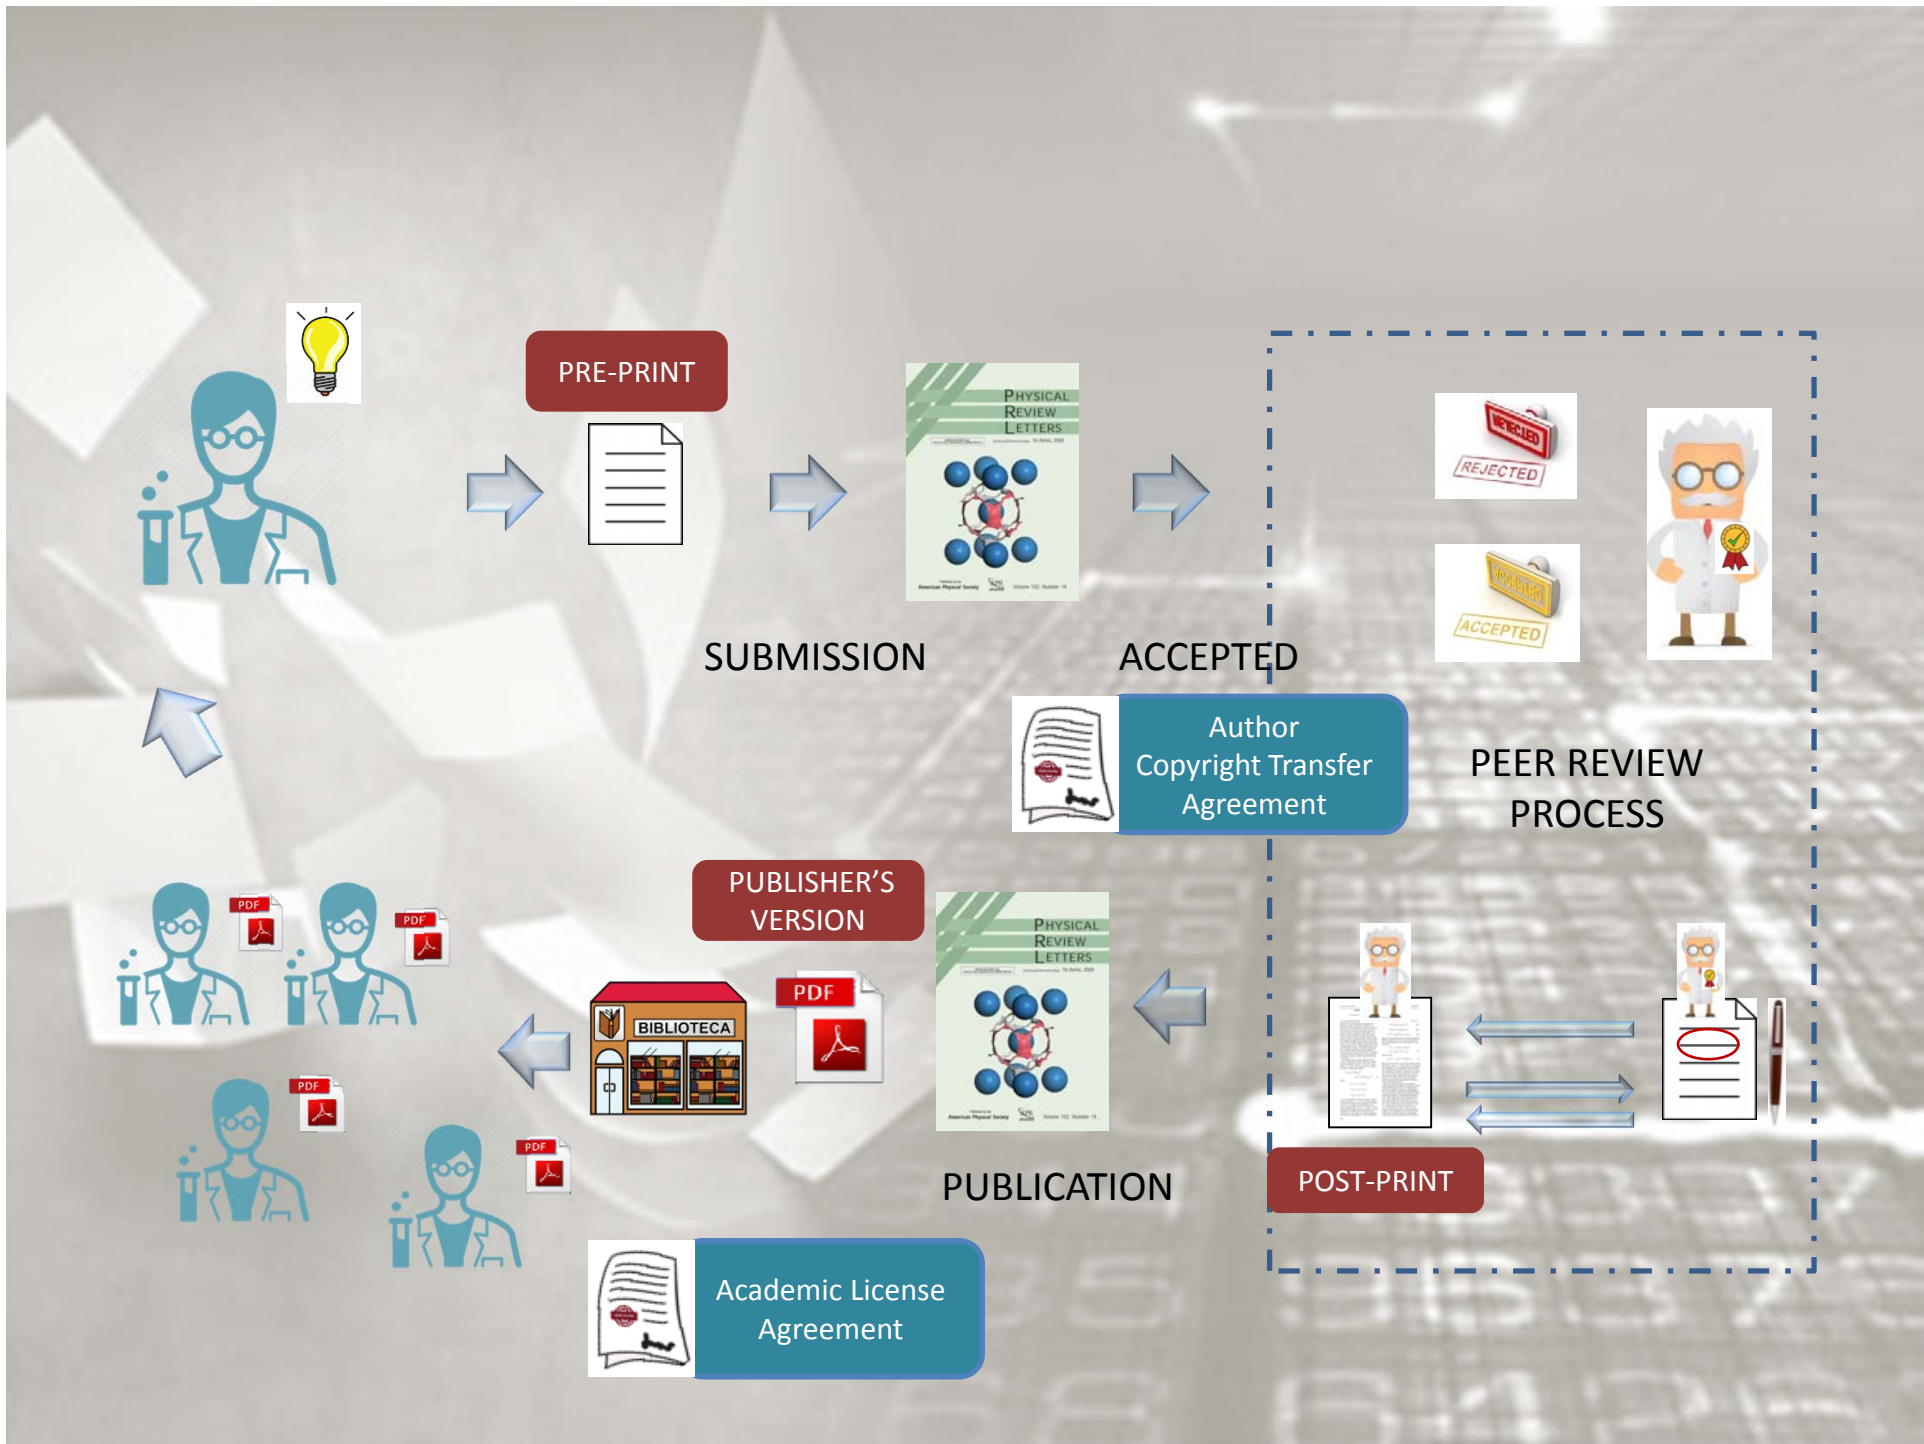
PRE-PRINT

PHYSICAL REVIEW LETTERS

SUBMISSION

ACCEPTED

REJECTED

REJECTED

ACCEPTED

ACCEPTED

Author Copyright Transfer Agreement

PEER REVIEW PROCESS

PUBLISHER'S VERSION

PHYSICAL REVIEW LETTERS

PDF

PDF

PDF

PDF

PDF

BIBLIOTECA

PUBLICATION

POST-PRINT

Academic License Agreement